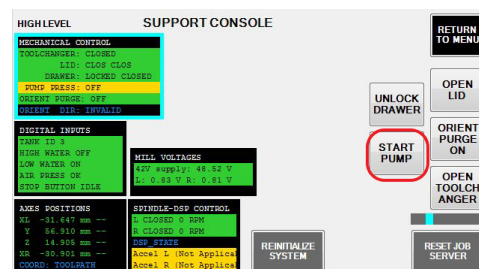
HIGH LEVEL

SUPPORT CONSOLE

RETURN TO MENU

MECHANICAL CONTROL
TOOLCHANGER: CLOSED
LID: CLOS CLOS
DRAWER: LOCKED CLOSED
PUMP PRESS: OFF
ORIENT PURGE: OFF
ORIENT DIR: INVALID

UNLOCK DRAWER

OPEN LID

ORIENT PURGE ON

START PUMP

OPEN TOOLCHANGER

DIGITAL INPUTS
TANK ID 3
HIGH WATER OFF
LOW WATER ON
AIR PRESS OK
STOP BUTTON IDLE

MILL VOLTAGES
42V supply: 48.52 V
L: 0.83 V R: 0.81 V

AXES POSITIONS
XL -31.647 mm --
Y 56.910 mm --
Z 14.905 mm --
XR -30.901 mm --
COORD: TOOLPATH

SPINDLE-DSP CONTROL
L CLOSED 0 RPM
R CLOSED 0 RPM
DSP_STATE
Accel L (Not Applica
Accel R (Not Applica

REINITIALIZE SYSTEM

RESET JOB SERVER